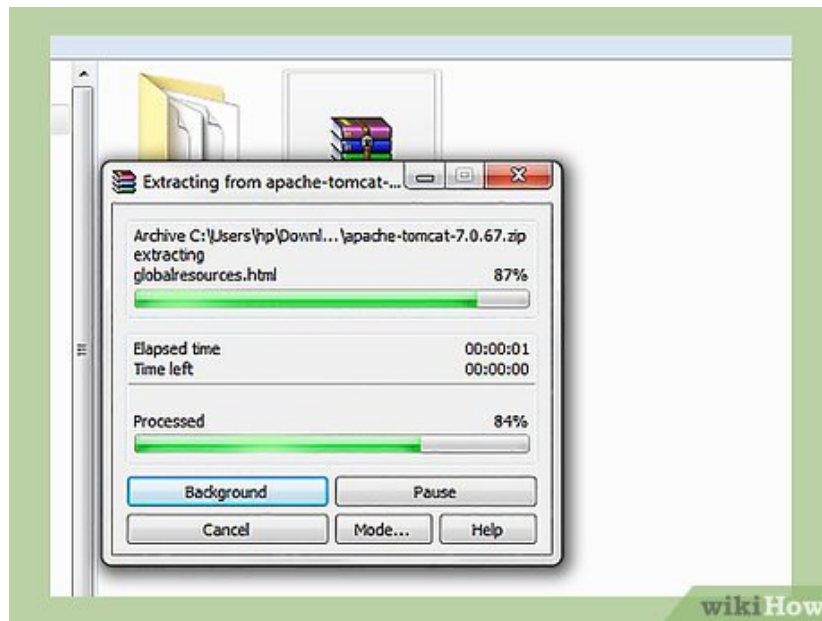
Extracting from apache-tomcat-...

Archive C:\Users\hp\Downl...\apache-tomcat-7.0.67.zip
extracting
globalresources.html 87%

Elapsed time 00:00:01
Time left 00:00:00

Processed 84%

Background
Pause
Cancel
Mode...
Help

wikiHow